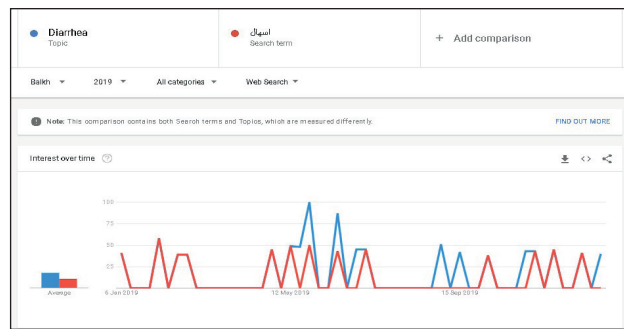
Diarrhea
Topic

اسهال
Search term

+ Add comparison

Balkh
2019
All categories
Web Search

Note: This comparison contains both Search terms and Topics, which are measured differently.

FIND OUT MORE

Interest over time

100
75
50
25

Average

6 Jan 2019
12 May 2019
15 Sep 2019